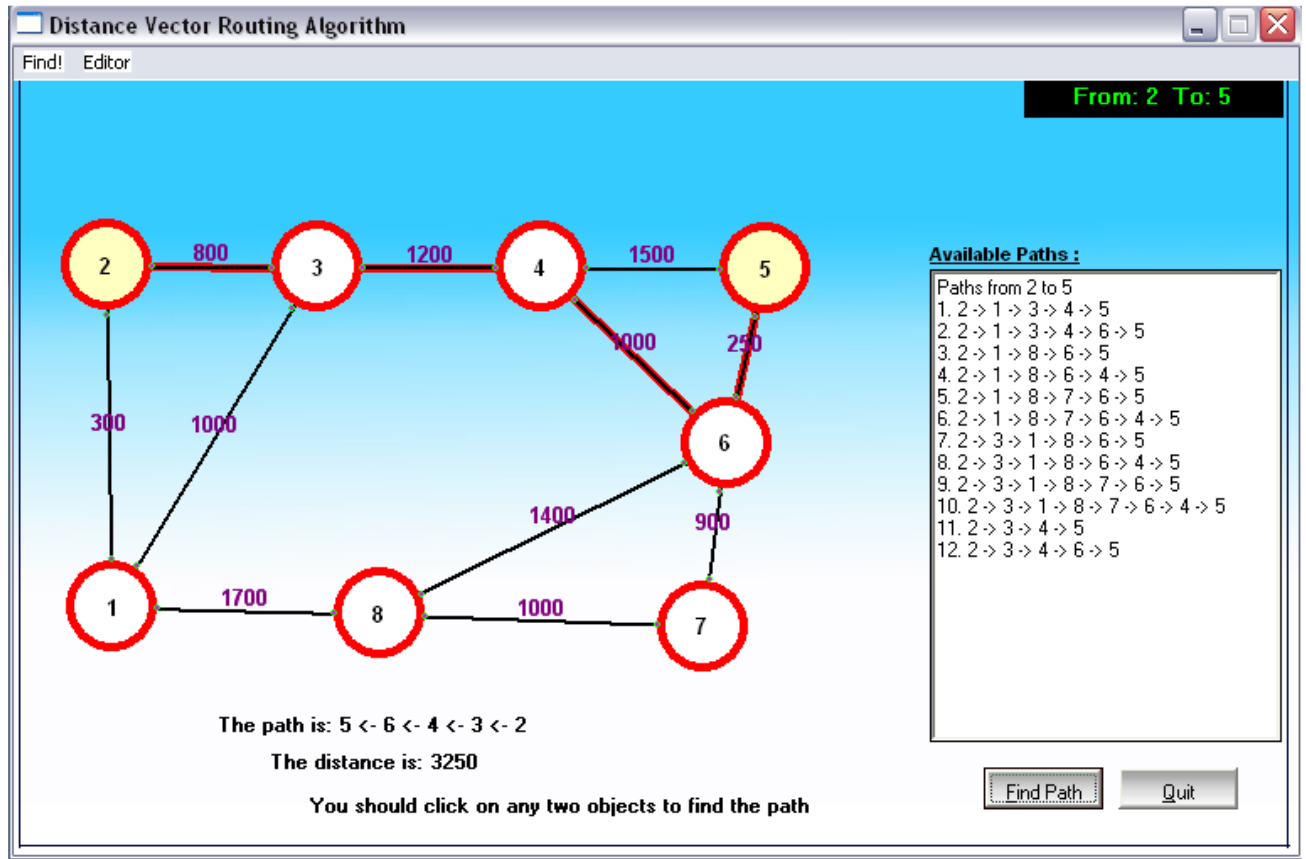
Distance Vector Routing Algorithm

Find! Editor

From: 2 To: 5

2 800 3 1200 4 1500 5

1000 250

300 1000 6

1400 900

1 1700 8 1000 7

Available Paths :

Paths from 2 to 5
1. 2 -> 1 -> 3 -> 4 -> 5
2. 2 -> 1 -> 3 -> 4 -> 6 -> 5
3. 2 -> 1 -> 8 -> 6 -> 5
4. 2 -> 1 -> 8 -> 6 -> 4 -> 5
5. 2 -> 1 -> 8 -> 7 -> 6 -> 5
6. 2 -> 1 -> 8 -> 7 -> 6 -> 4 -> 5
7. 2 -> 3 -> 1 -> 8 -> 6 -> 5
8. 2 -> 3 -> 1 -> 8 -> 6 -> 4 -> 5
9. 2 -> 3 -> 1 -> 8 -> 7 -> 6 -> 5
10. 2 -> 3 -> 1 -> 8 -> 7 -> 6 -> 4 -> 5
11. 2 -> 3 -> 4 -> 5
12. 2 -> 3 -> 4 -> 6 -> 5

The path is: 5 <- 6 <- 4 <- 3 <- 2

The distance is: 3250

You should click on any two objects to find the path

Find Path Quit